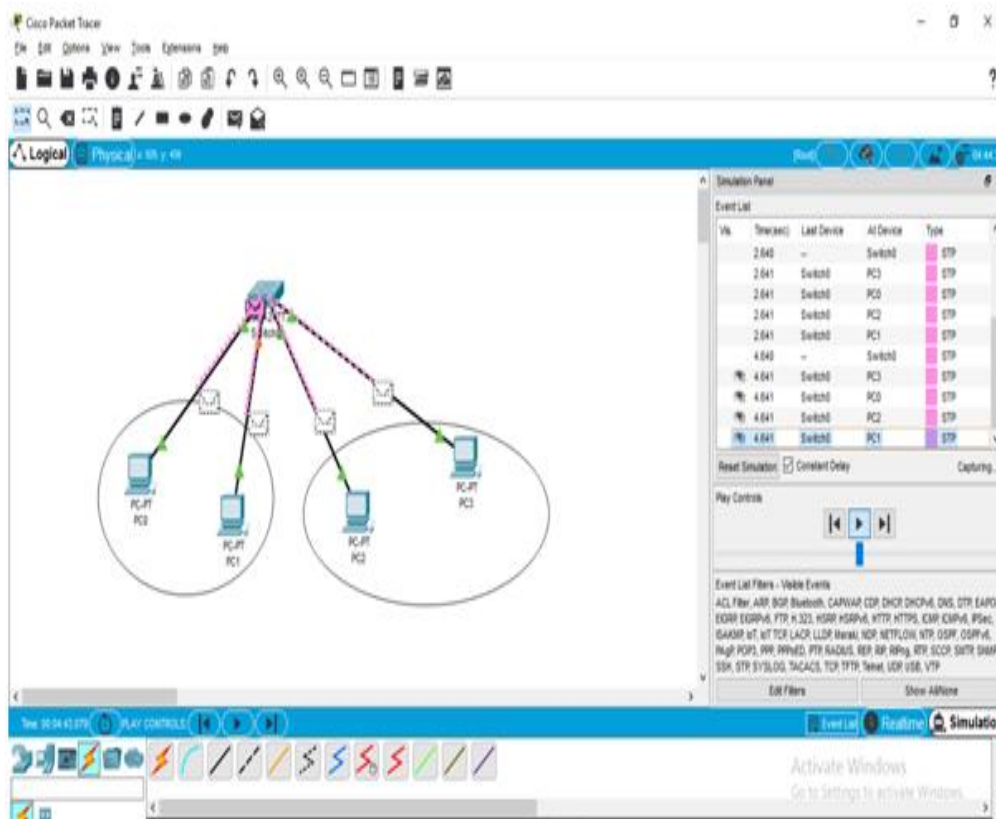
Cisco Packet Tracer

File Edit Options View Tools Extensions Help

Logical Physical x: 806, y: 496

Switch0

PC-PT PC0

PC-PT PC1

PC-PT PC2

PC-PT PC3

Simulation Panel

Event List

| Vis. | Time(sec) | Last Device | At Device | Type |
|---|---|---|---|---|
| | 2.640 | -- | Switch0 | STP |
| | 2.641 | Switch0 | PC3 | STP |
| | 2.641 | Switch0 | PC0 | STP |
| | 2.641 | Switch0 | PC2 | STP |
| | 2.641 | Switch0 | PC1 | STP |
| | 4.640 | -- | Switch0 | STP |
| | 4.641 | Switch0 | PC3 | STP |
| | 4.641 | Switch0 | PC0 | STP |
| | 4.641 | Switch0 | PC2 | STP |
| | 4.641 | Switch0 | PC1 | STP |

Reset Simulation Constant Delay Capturing...

Play Controls

Event List Filters - Visible Events

ACL Filter, ARP, BGP, Bluetooth, CAPWAP, CDP, DHCP, DHCPv6, DNS, DTP, EAPO EIGRP, EIGRPv6, FTP, H.323, HSRP, HSRPv6, HTTP, HTTPS, ICMP, ICMPv6, IPSec, ISAKMP, IoT, IoT TCP, LACP, LLDP, Meraki, NDP, NETFLOW, NTP, OSPF, OSPFv6, PAgP, POP3, PPP, PPPoED, PTP, RADIUS, REP, RIP, RIPng, RTP, SCCP, SMTP, SNMP SSH, STP, SYSLOG, TACACS, TCP, TFTP, Telnet, UDP, USB, VTP

Edit Filters Show All/None

Time: 00:04:43.078 PLAY CONTROLS

Event List Realtime Simulation

Activate Windows
Go to Settings to activate Windows.